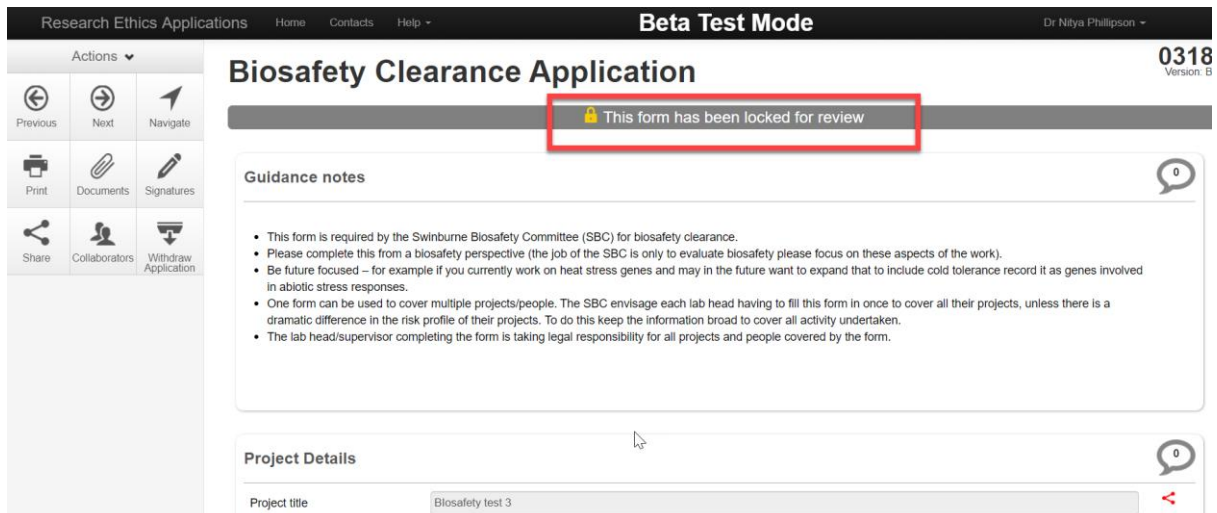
Research Ethics Applications Home Contacts Help ▾

Beta Test Mode

Dr Nitya Phillipson ▾

Actions ▾

Previous Next Navigate

Print Documents Signatures

Share Collaborators Withdraw Application

Biosafety Clearance Application

0318
Version: B

This form has been locked for review

Guidance notes

0

- This form is required by the Swinburne Biosafety Committee (SBC) for biosafety clearance.
- Please complete this from a biosafety perspective (the job of the SBC is only to evaluate biosafety please focus on these aspects of the work).
- Be future focused – for example if you currently work on heat stress genes and may in the future want to expand that to include cold tolerance record it as genes involved in abiotic stress responses.
- One form can be used to cover multiple projects/people. The SBC envisage each lab head having to fill this form in once to cover all their projects, unless there is a dramatic difference in the risk profile of their projects. To do this keep the information broad to cover all activity undertaken.
- The lab head/supervisor completing the form is taking legal responsibility for all projects and people covered by the form.

Project Details

0

Project title

Biosafety test 3